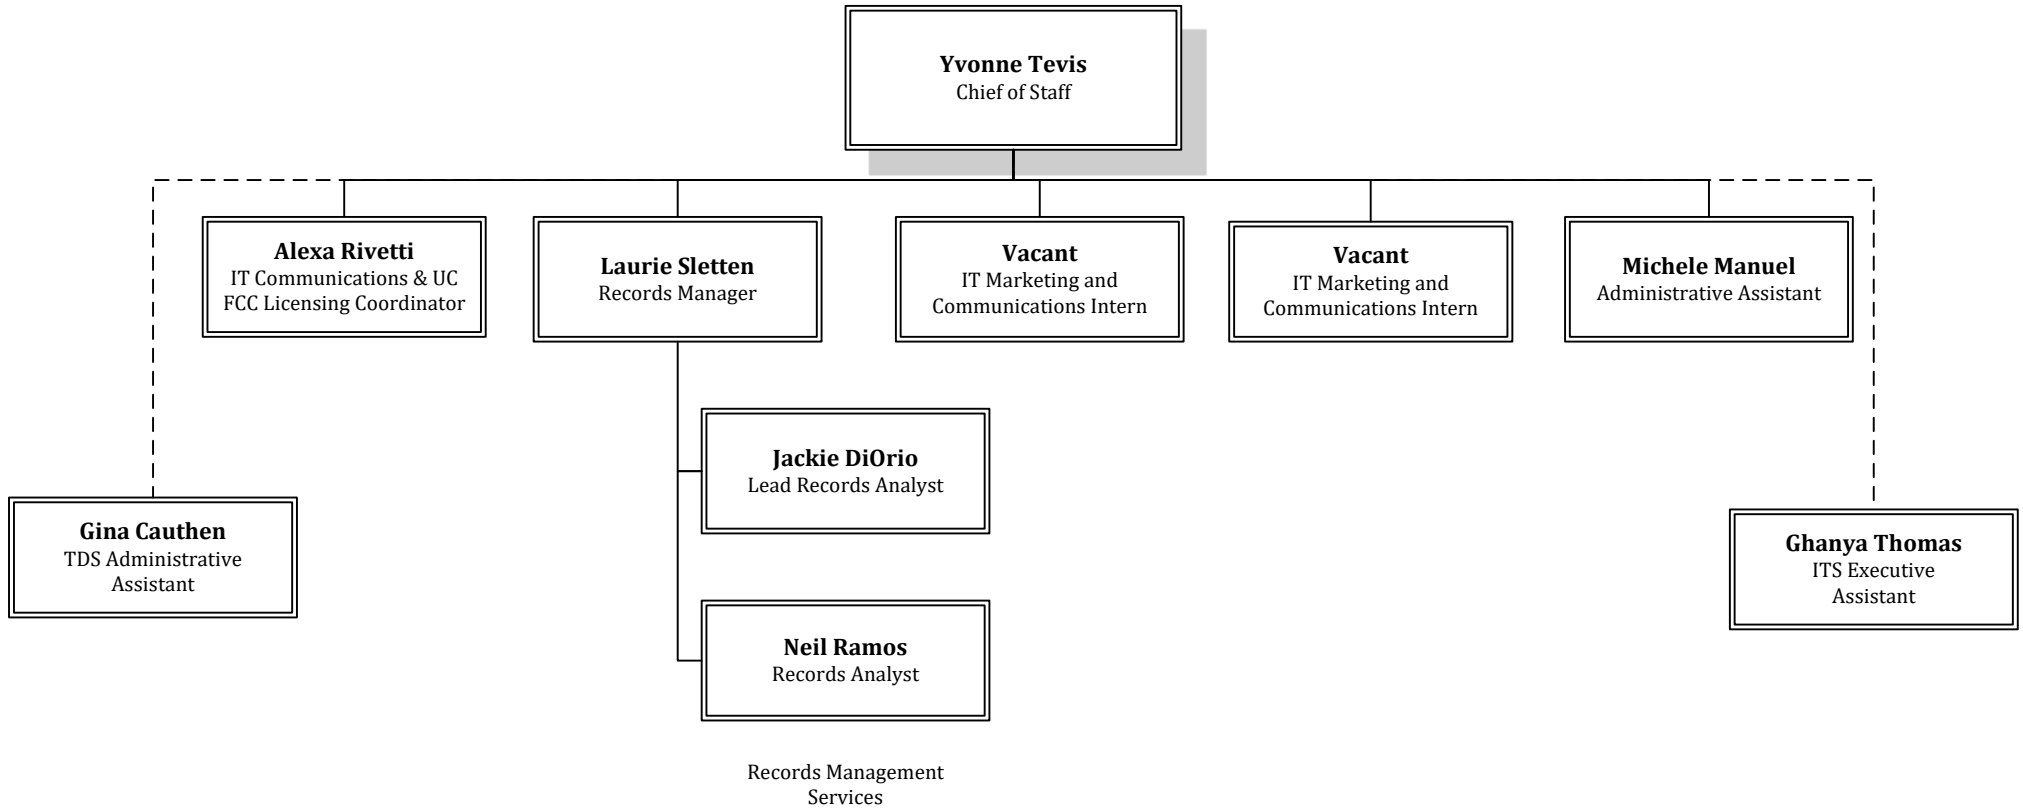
**Yvonne Tevis**
Chief of Staff

**Alexa Rivetti**
IT Communications & UC FCC Licensing Coordinator

**Laurie Sletten**
Records Manager

**Vacant**
IT Marketing and Communications Intern

**Vacant**
IT Marketing and Communications Intern

**Michele Manuel**
Administrative Assistant

**Jackie DiOrio**
Lead Records Analyst

**Neil Ramos**
Records Analyst

**Gina Cauthen**
TDS Administrative Assistant

**Ghanya Thomas**
ITS Executive Assistant

Records Management Services